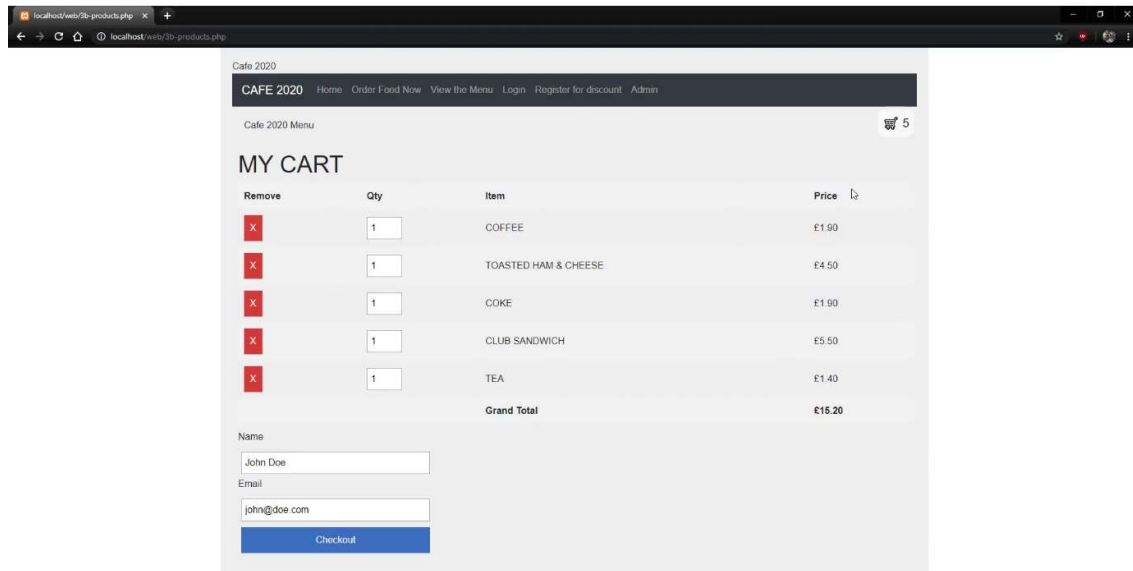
localhost/web/3b-products.php ×

localhost/web/3b-products.php

Cafe 2020

CAFE 2020 Home Order Food Now View the Menu Login Register for discount Admin

Cafe 2020 Menu

5

MY CART

| Remove | Qty | Item | Price |
|---|---|---|---|
| X | 1 | COFFEE | £1.90 |
| X | 1 | TOASTED HAM & CHEESE | £4.50 |
| X | 1 | COKE | £1.90 |
| X | 1 | CLUB SANDWICH | £5.50 |
| X | 1 | TEA | £1.40 |
| | | Grand Total | £15.20 |

Name

John Doe

Email

john@doe.com

Checkout